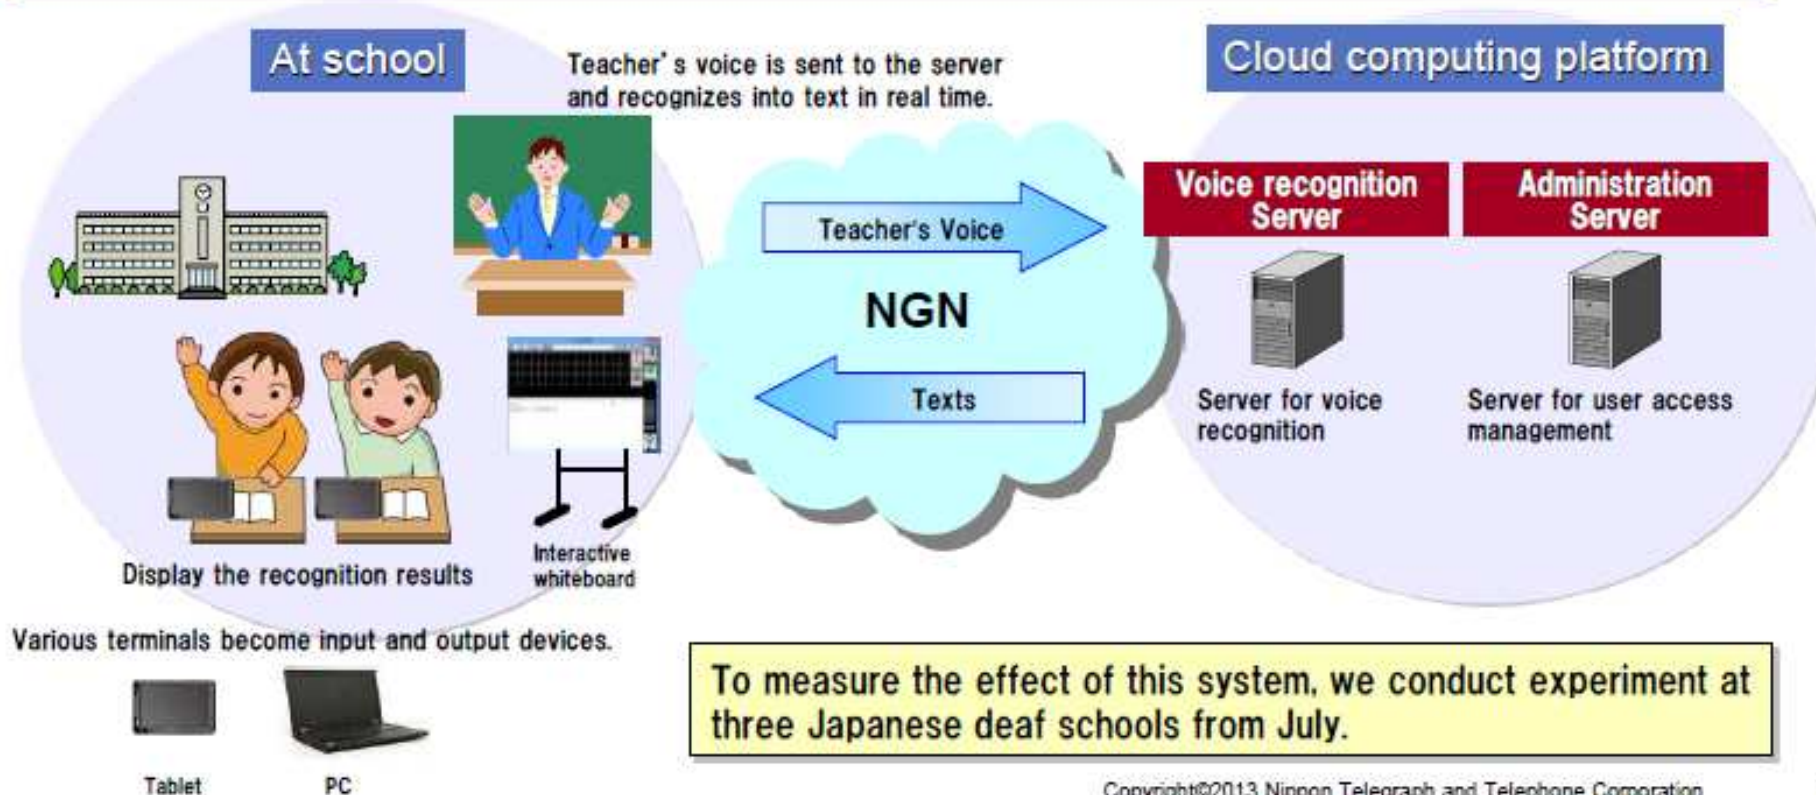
At school

Teacher's voice is sent to the server and recognizes into text in real time.

Cloud computing platform

Teacher's Voice

NGN

Texts

Voice recognition Server

Administration Server

Server for voice recognition

Server for user access management

Display the recognition results

Interactive whiteboard

Various terminals become input and output devices.

Tablet

PC

To measure the effect of this system, we conduct experiment at three Japanese deaf schools from July.

Copyright©2013 Nippon Telegraph and Telephone Corporation